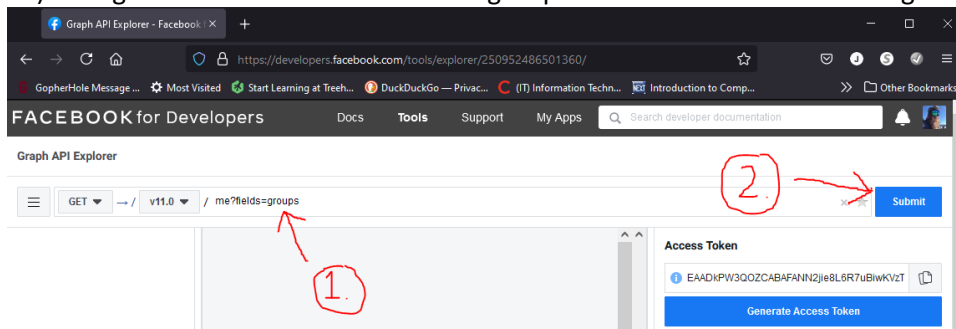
Graph API Explorer - Facebook f

https://developers.facebook.com/tools/explorer/250952486501360/

GopherHole Message ... Most Visited Start Learning at Treeh... DuckDuckGo — Privac... (IT) Information Techn... Introduction to Comp... Other Bookmarks

FACEBOOK for Developers Docs Tools Support My Apps Search developer documentation

Graph API Explorer

GET → / v11.0 / me?fields=groups

Submit

2.

1.

Access Token

EAADkPW3QOZCABAFANN2jie8L6R7uBiwKVzT

Generate Access Token